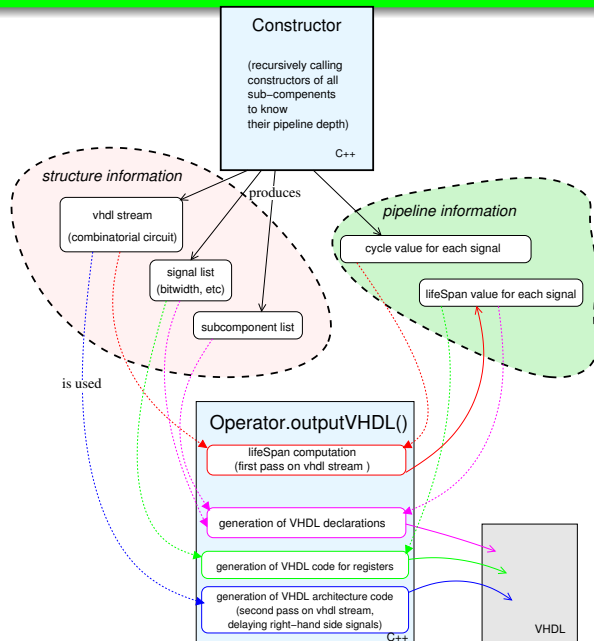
Constructor

(recursively calling constructors of all sub−components to know their pipeline depth)

C++

structure information

produces

pipeline information

vhdl stream

(combinatorial circuit)

signal list

(bitwidth, etc)

subcomponent list

cycle value for each signal

lifeSpan value for each signal

is used

Operator.outputVHDL()

lifeSpan computation
(first pass on vhdl stream )

generation of VHDL declarations

generation of VHDL code for registers

generation of VHDL architecture code
(second pass on vhdl stream,
delaying right−hand side signals)

C++

VHDL